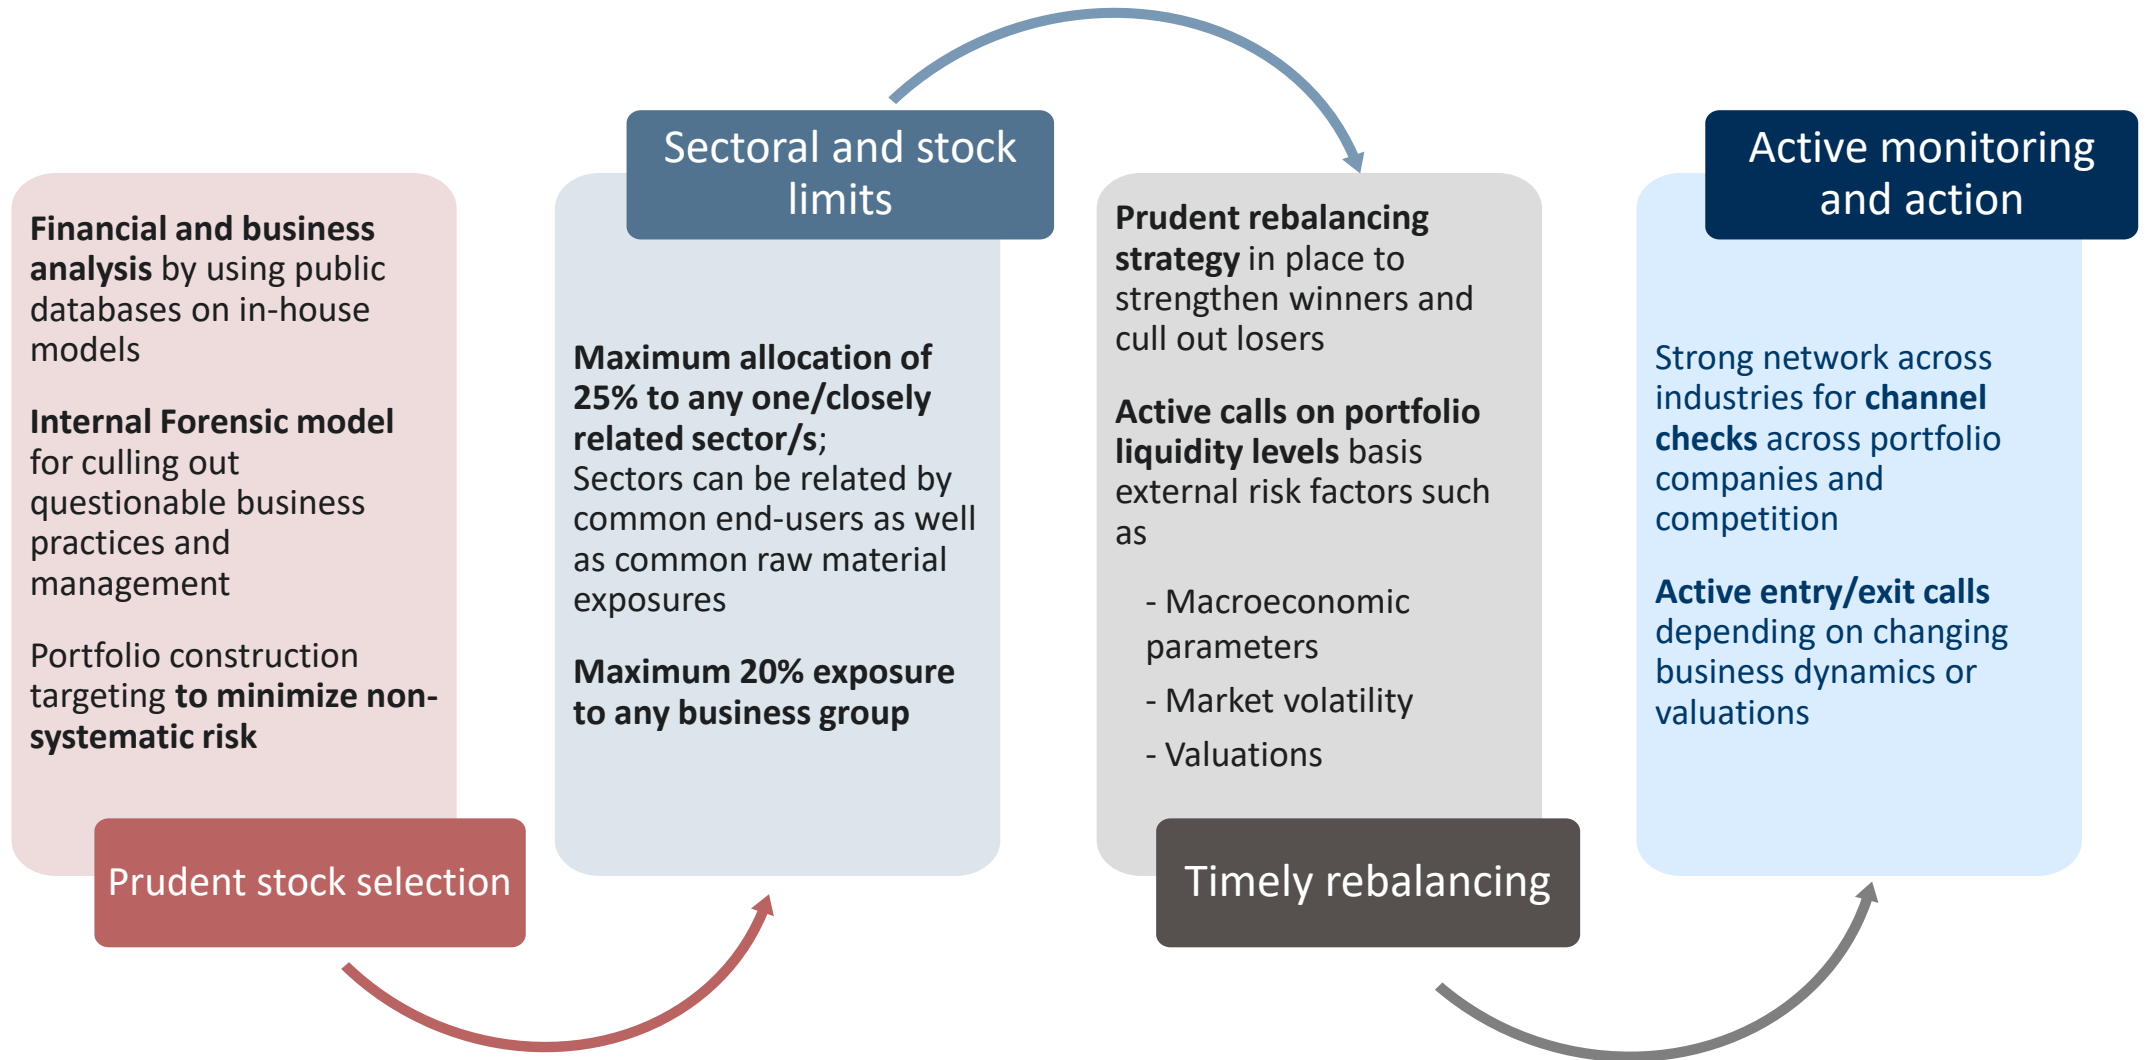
**Financial and business analysis** by using public databases on in-house models

**Internal Forensic model** for culling out questionable business practices and management

Portfolio construction targeting **to minimize non-systematic risk**

Prudent stock selection

Sectoral and stock limits

**Maximum allocation of 25% to any one/closely related sector/s**;
Sectors can be related by common end-users as well as common raw material exposures

**Maximum 20% exposure to any business group**

**Prudent rebalancing strategy** in place to strengthen winners and cull out losers

**Active calls on portfolio liquidity levels** basis external risk factors such as

- Macroeconomic parameters

- Market volatility

- Valuations

Timely rebalancing

Active monitoring and action

Strong network across industries for **channel checks** across portfolio companies and competition

**Active entry/exit calls** depending on changing business dynamics or valuations